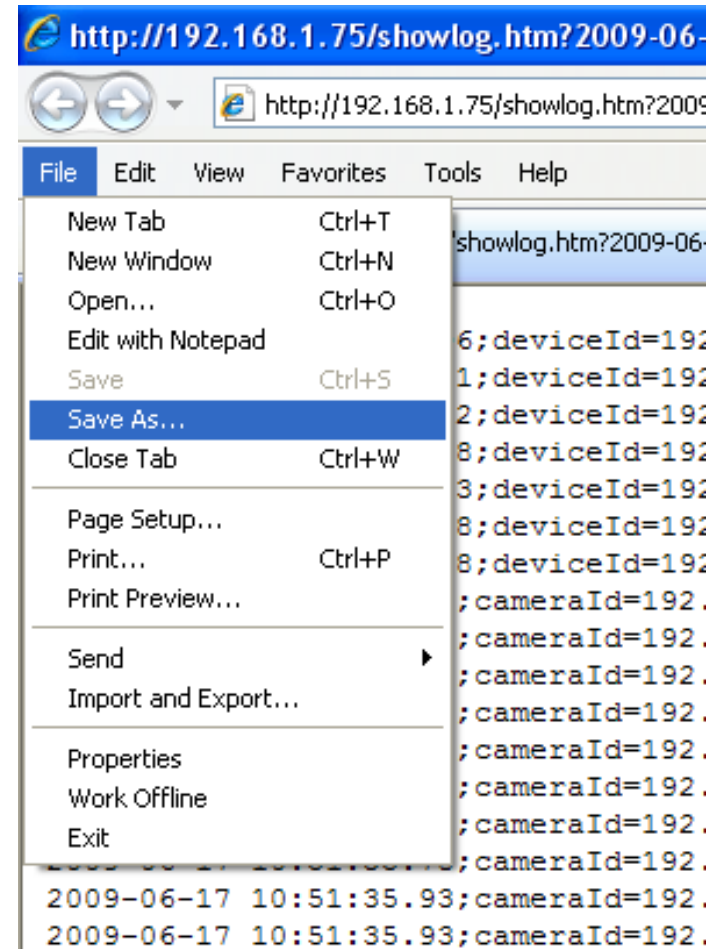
http://192.168.1.75/showlog.htm?2009-06-

http://192.168.1.75/showlog.htm?2009

File Edit View Favorites Tools Help

New Tab Ctrl+T
New Window Ctrl+N
Open... Ctrl+O
Edit with Notepad
Save Ctrl+S
Save As...
Close Tab Ctrl+W
Page Setup...
Print... Ctrl+P
Print Preview...
Send
Import and Export...
Properties
Work Offline
Exit

/showlog.htm?2009-06-

6;deviceId=192
1;deviceId=192
2;deviceId=192
8;deviceId=192
3;deviceId=192
8;deviceId=192
8;deviceId=192
;cameraId=192.
;cameraId=192.
;cameraId=192.
;cameraId=192.
;cameraId=192.
;cameraId=192.
;cameraId=192.
;cameraId=192.
2009-06-17 10:51:35.93;cameraId=192.
2009-06-17 10:51:35.93;cameraId=192.